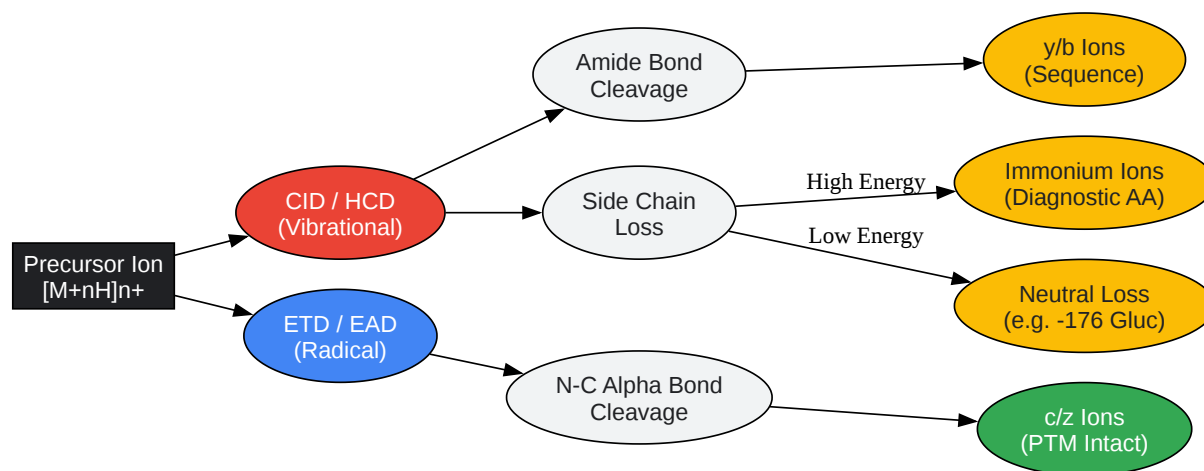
Precursor Ion
[M+nH]n+

CID / HCD
(Vibrational)

ETD / EAD
(Radical)

Amide Bond
Cleavage

Side Chain
Loss

N-C Alpha Bond
Cleavage

y/b Ions
(Sequence)

High Energy

Immonium Ions
(Diagnostic AA)

Low Energy

Neutral Loss
(e.g. -176 Gluc)

c/z Ions
(PTM Intact)